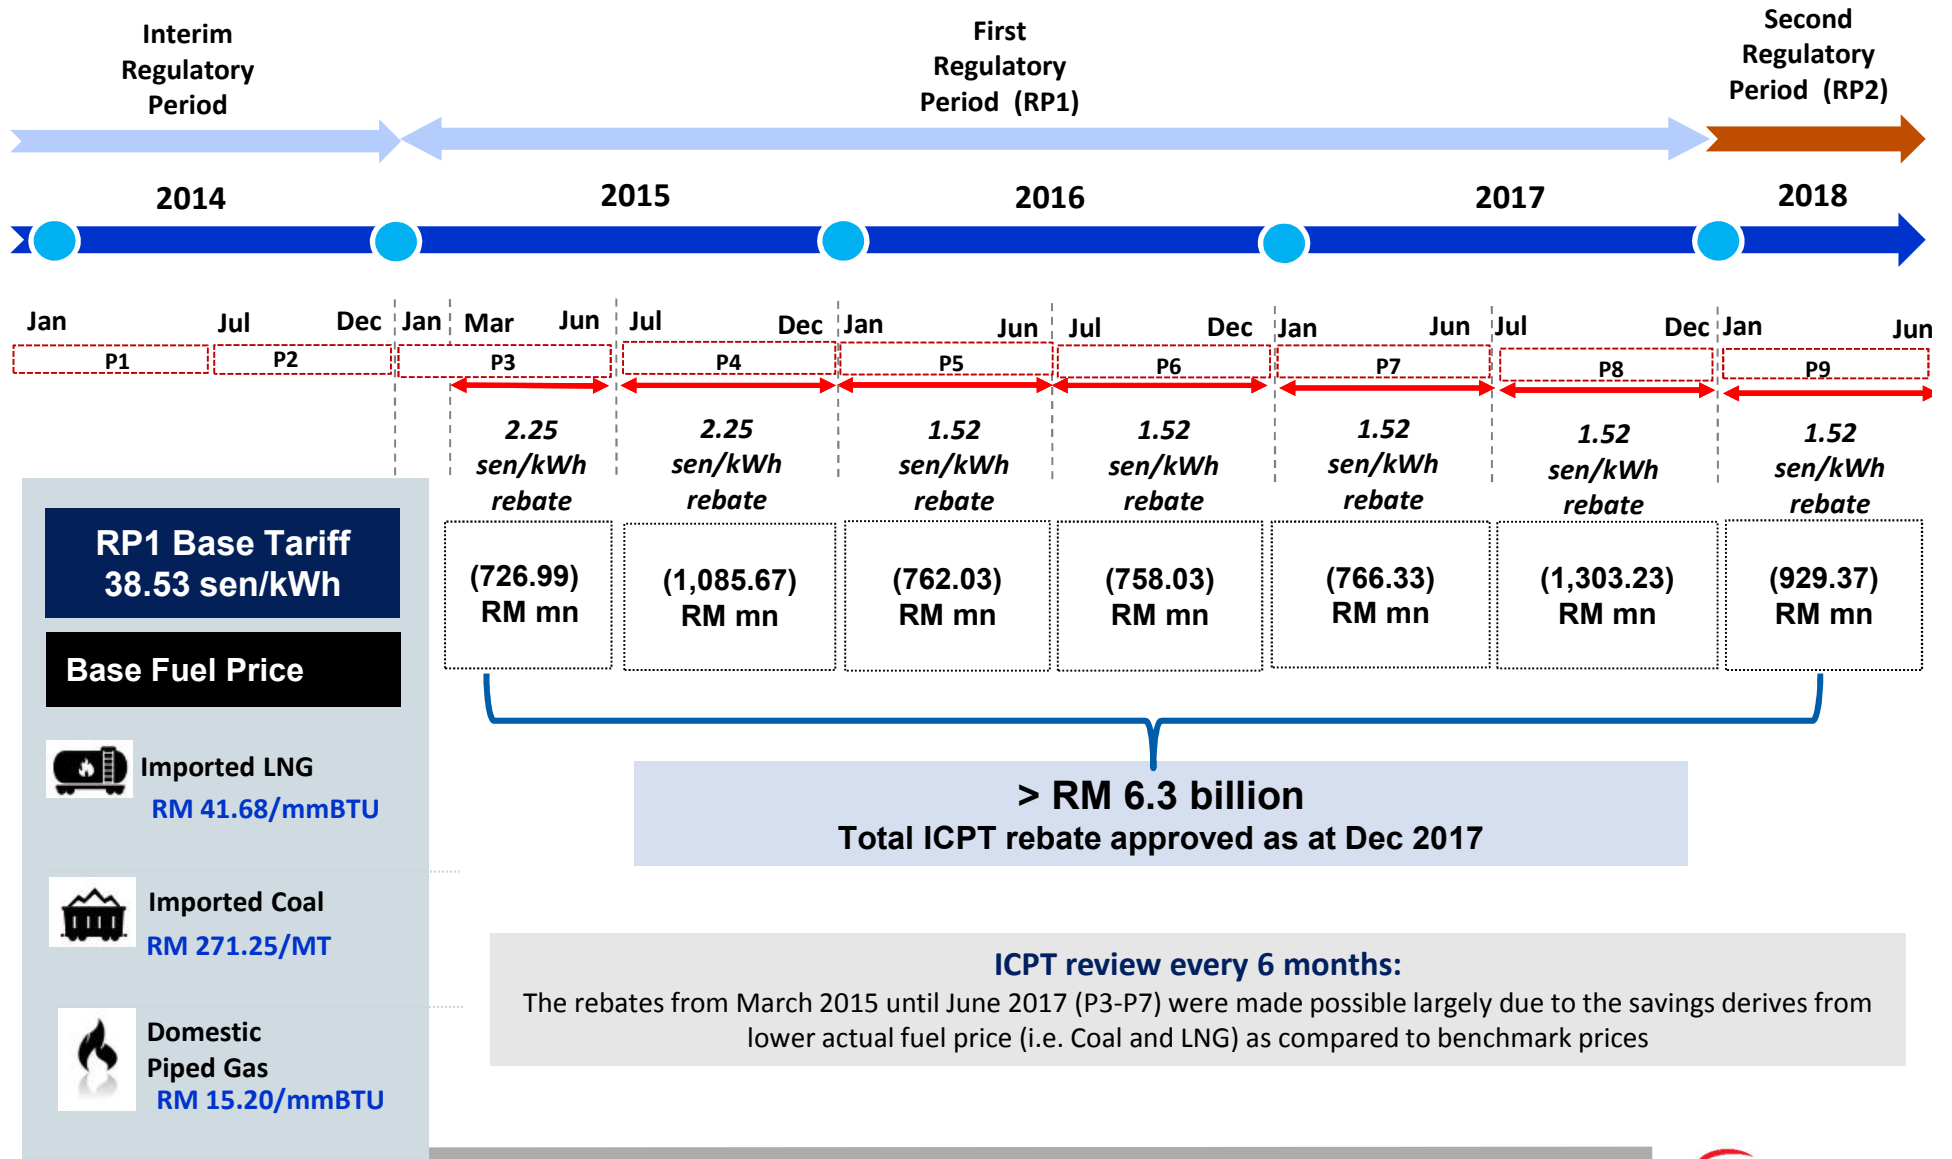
Interim Regulatory Period

First Regulatory Period (RP1)

Second Regulatory Period (RP2)

2014

2015

2016

2017

2018

Jan Jul Dec Jan Mar Jun Jul Dec Jan Jun Jul Dec Jan Jun Jul Dec Jan Jun

P1 P2 P3 P4 P5 P6 P7 P8 P9

2.25 sen/kWh rebate

2.25 sen/kWh rebate

1.52 sen/kWh rebate

1.52 sen/kWh rebate

1.52 sen/kWh rebate

1.52 sen/kWh rebate

1.52 sen/kWh rebate

RP1 Base Tariff
38.53 sen/kWh

Base Fuel Price

Imported LNG
RM 41.68/mmBTU

Imported Coal
RM 271.25/MT

Domestic Piped Gas
RM 15.20/mmBTU

(726.99) RM mn

(1,085.67) RM mn

(762.03) RM mn

(758.03) RM mn

(766.33) RM mn

(1,303.23) RM mn

(929.37) RM mn

> RM 6.3 billion
Total ICPT rebate approved as at Dec 2017

ICPT review every 6 months:
The rebates from March 2015 until June 2017 (P3-P7) were made possible largely due to the savings derives from lower actual fuel price (i.e. Coal and LNG) as compared to benchmark prices